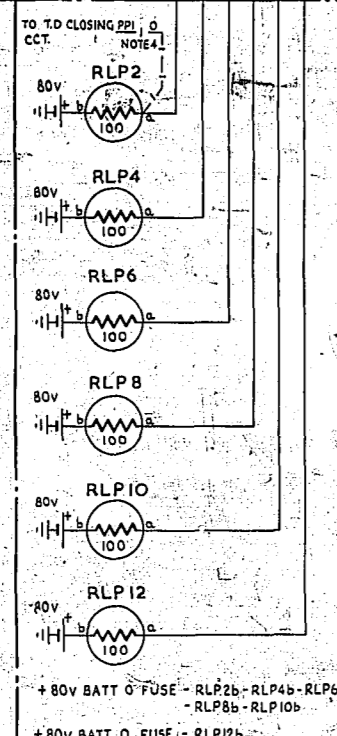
TO T.D CLOSING CCT. PPI NOTE 4 O

RLP2
80v + b a 100

RLP4
80v + b a 100

RLP6
80v + b a 100

RLP8
80v + b a 100

RLP10
80v + b a 100

RLP12
80v + b a 100

+ 80v BATT O FUSE - RLP2b - RLP4b - RLP6 - RLP8b - RLP10b

+ 80v BATT O FUSE - RLP12b